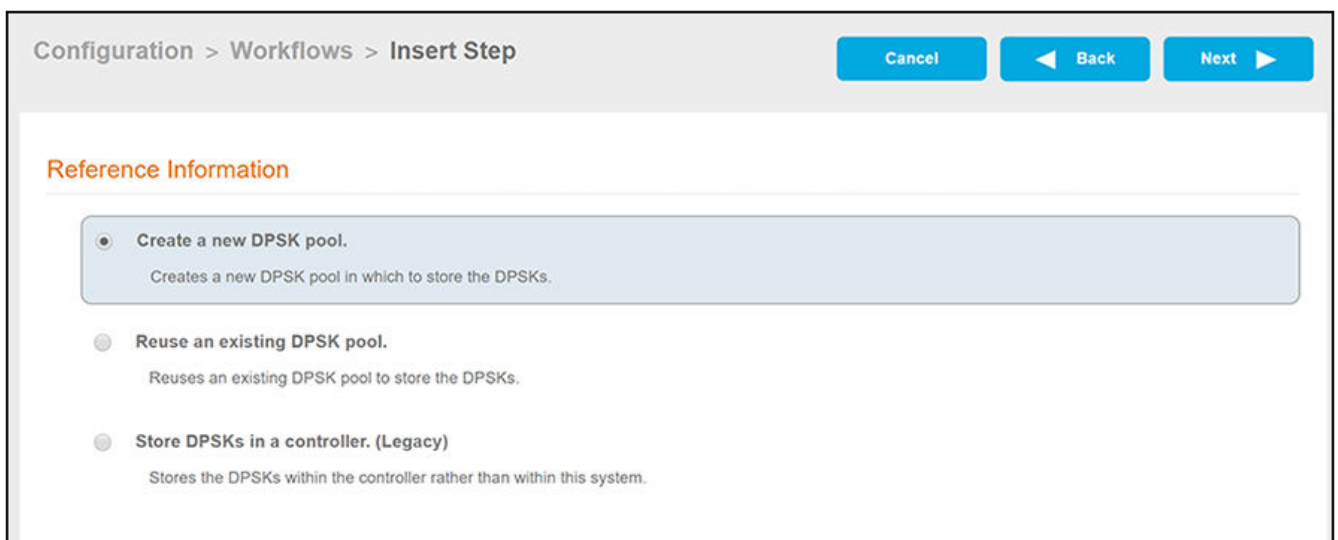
Configuration > Workflows > Insert Step

Cancel

Back

Next

Reference Information

Create a new DPSK pool.

Creates a new DPSK pool in which to store the DPSKs.

Reuse an existing DPSK pool.

Reuses an existing DPSK pool to store the DPSKs.

Store DPSKs in a controller. (Legacy)

Stores the DPSKs within the controller rather than within this system.